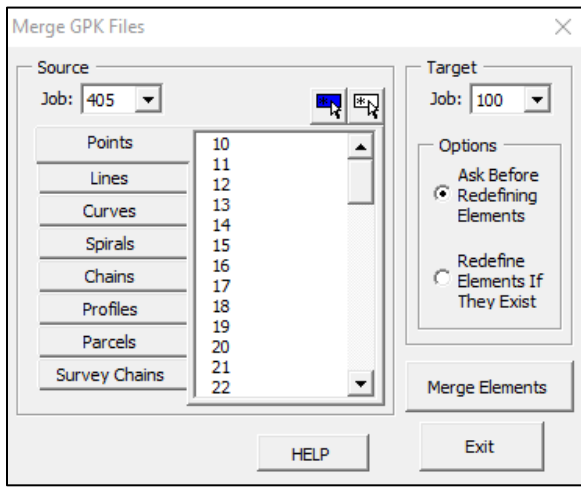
Merge GPK Files

Source

Job: 405

Points
Lines
Curves
Spirals
Chains
Profiles
Parcels
Survey Chains

10
11
12
13
14
15
16
17
18
19
20
21
22

Target

Job: 100

Options

Ask Before Redefining Elements

Redefine Elements If They Exist

Merge Elements

HELP

Exit